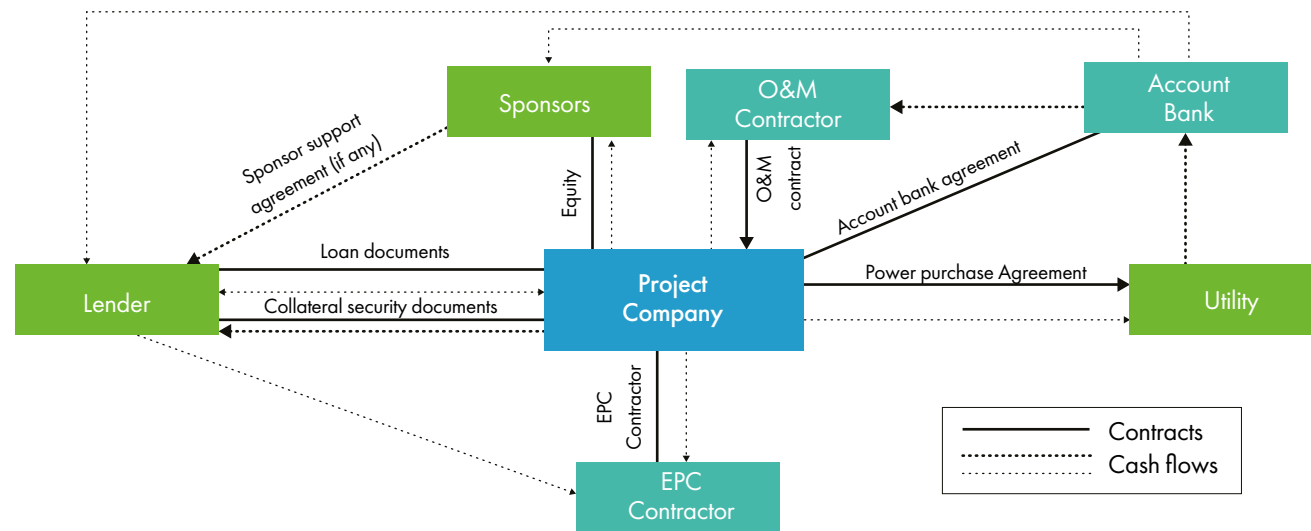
Sponsors

O&M Contractor

Account Bank

Sponsor support agreement (if any)

Equity

O&M contract

Account bank agreement

Loan documents

Lender

Collateral security documents

Project Company

Power purchase Agreement

Utility

EPC Contractor

EPC Contractor

Contracts
Cash flows